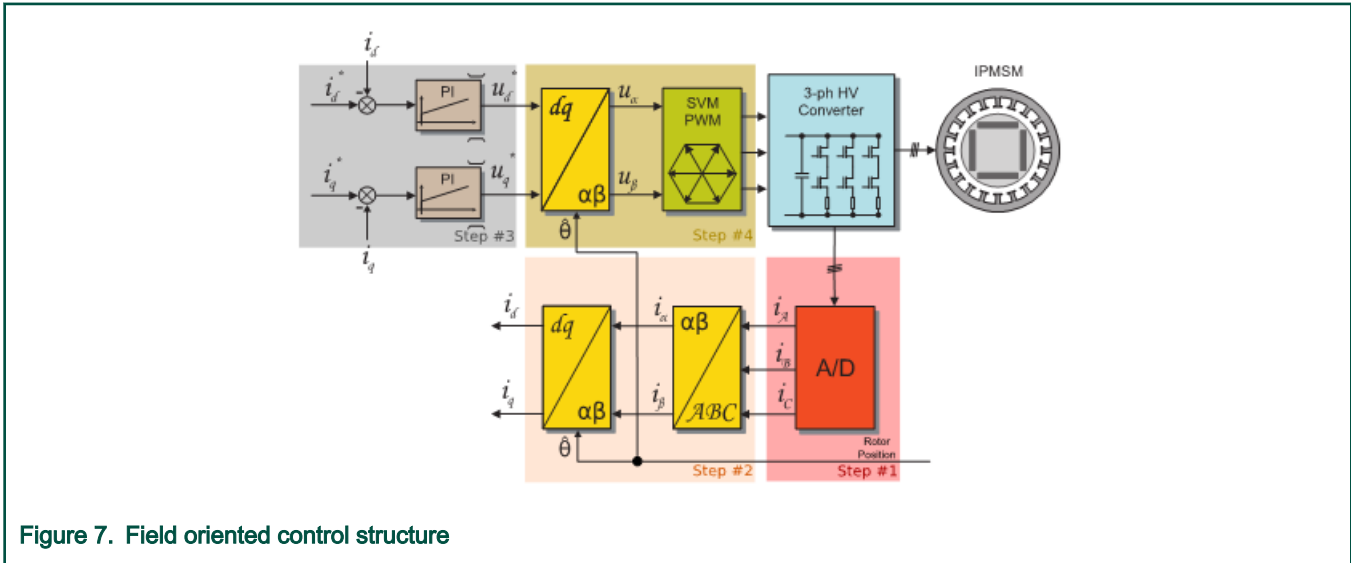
$i_d$
$i_d^*$
-
PI
$u_d^*$
$i_q^*$
-
PI
$u_q^*$
$i_q$
Step #3
$dq$
$\alpha\beta$
$\hat{\theta}$
$u_\alpha$
$u_\beta$
SVM PWM
Step #4
3-ph HV Converter
IPMSM
$i_d$
$i_q$
$dq$
$\alpha\beta$
$\hat{\theta}$
$i_\alpha$
$i_\beta$
$\alpha\beta$
$ABC$
Step #2
$i_A$
$i_B$
$i_C$
A/D
Rotor Position
Step #1

Figure 7. Field oriented control structure